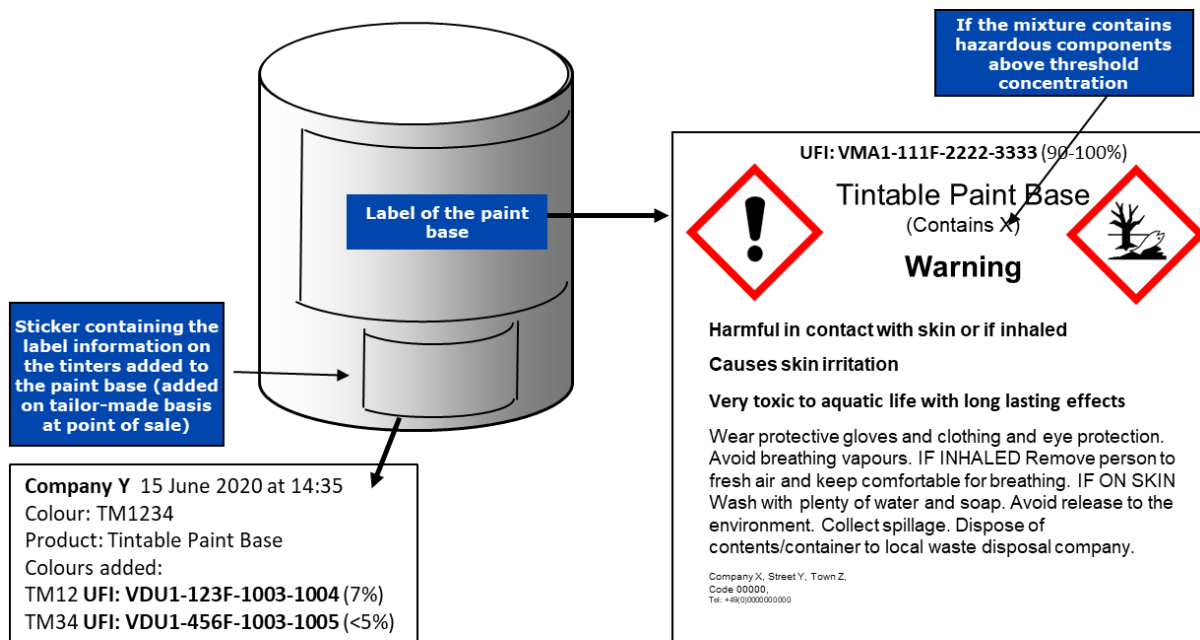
If the mixture contains hazardous components above threshold concentration

Label of the paint base

Sticker containing the label information on the tinters added to the paint base (added on tailor-made basis at point of sale)

**Company Y** 15 June 2020 at 14:35
Colour: TM1234
Product: Tintable Paint Base
Colours added:
TM12 **UFI: VDU1-123F-1003-1004** (7%)
TM34 **UFI: VDU1-456F-1003-1005** (<5%)

**UFI: VMA1-111F-2222-3333** (90-100%)

Tintable Paint Base
(Contains X)

**Warning**

**Harmful in contact with skin or if inhaled**

**Causes skin irritation**

**Very toxic to aquatic life with long lasting effects**

Wear protective gloves and clothing and eye protection. Avoid breathing vapours. IF INHALED Remove person to fresh air and keep comfortable for breathing. IF ON SKIN Wash with plenty of water and soap. Avoid release to the environment. Collect spillage. Dispose of contents/container to local waste disposal company.

Company X, Street Y, Town Z,
Code 00000,
Tel: +49(0)0000000000